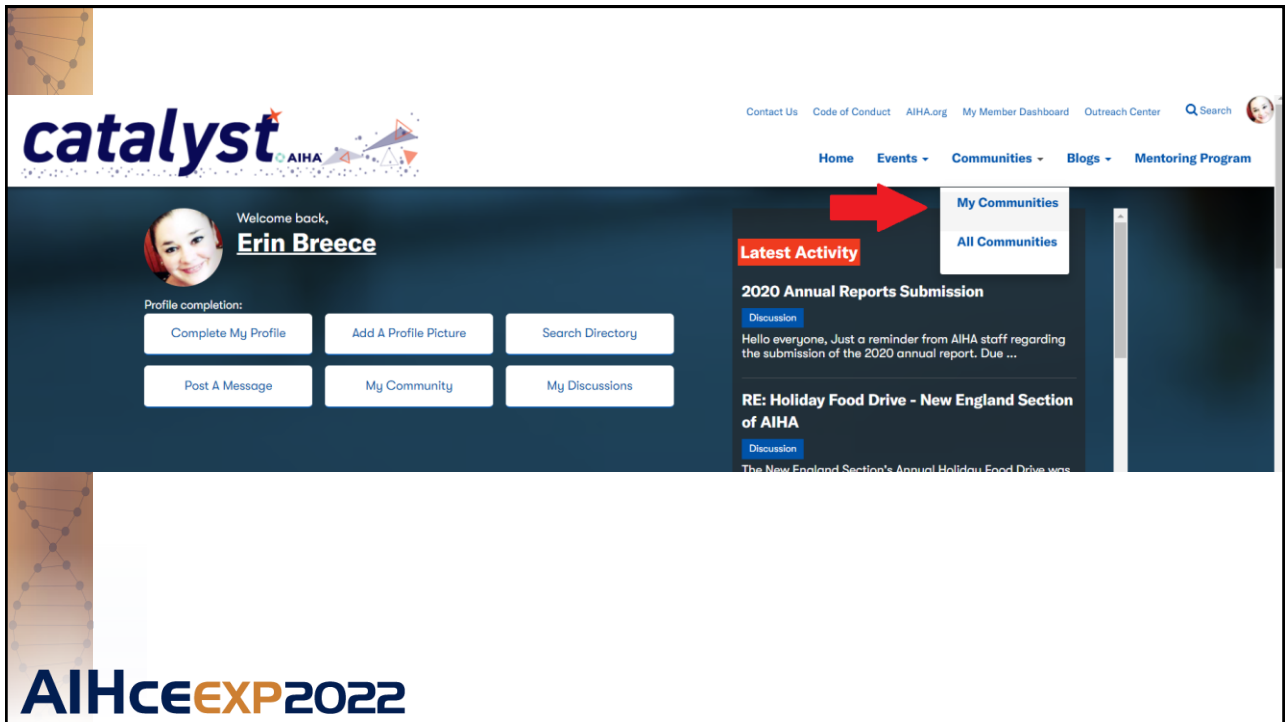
catalyst AIHA

Contact Us Code of Conduct AIHA.org My Member Dashboard Outreach Center Search

Home Events Communities Blogs Mentoring Program

My Communities

All Communities

Welcome back,

Erin Breece

Profile completion:

Complete My Profile

Add A Profile Picture

Search Directory

Post A Message

My Community

My Discussions

Latest Activity

2020 Annual Reports Submission

Discussion

Hello everyone, Just a reminder from AIHA staff regarding the submission of the 2020 annual report. Due ...

RE: Holiday Food Drive - New England Section of AIHA

Discussion

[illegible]

AIHce EXP 2022